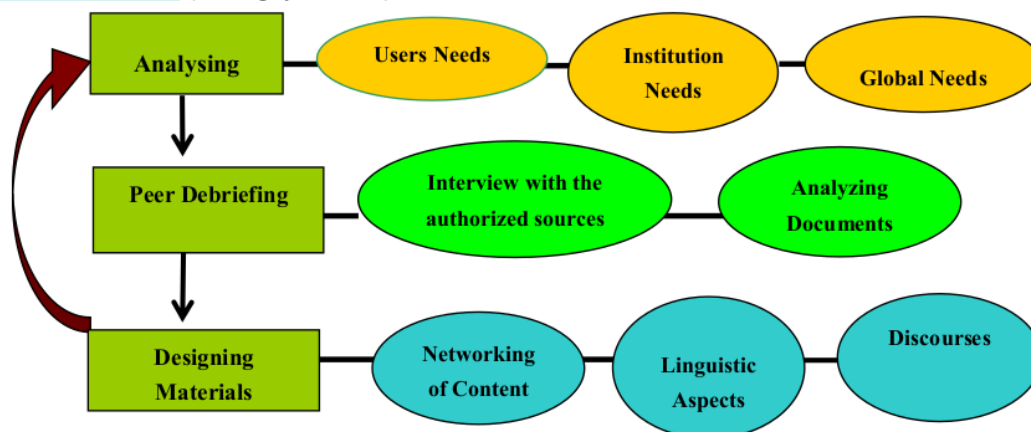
Analysing

Users Needs

Institution Needs

Global Needs

Peer Debriefing

Interview with the authorized sources

Analyzing Documents

Designing Materials

Networking of Content

Linguistic Aspects

Discourses